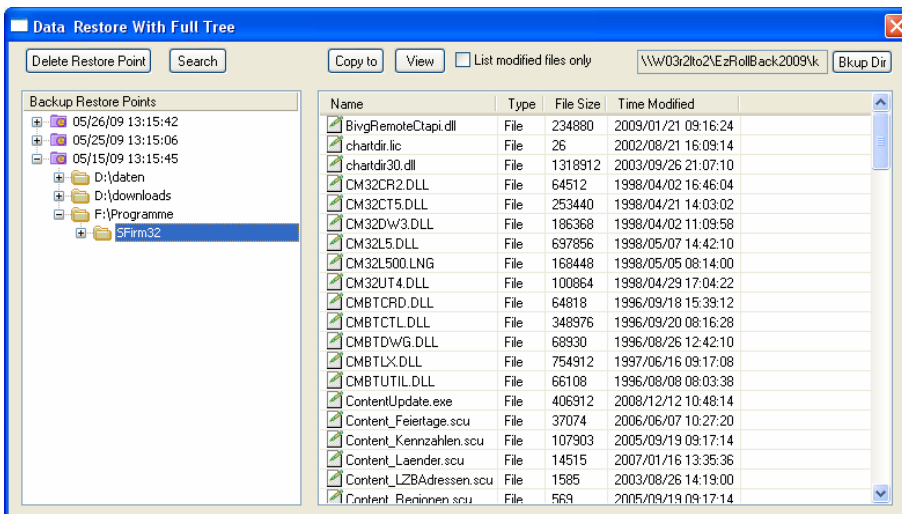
Data Restore With Full Tree

Delete Restore Point | Search | Copy to | View | List modified files only | \\W03r2lto2\EzRollBack2009\k | Bkup Dir

Backup Restore Points
05/26/09 13:15:42
05/25/09 13:15:06
05/15/09 13:15:45
D:\daten
D:\downloads
F:\Programme
SFirm32

| Name | Type | File Size | Time Modified |
|---|---|---|---|
| BivgRemoteCtapi.dll | File | 234880 | 2009/01/21 09:16:24 |
| chartdir.lic | File | 26 | 2002/08/21 16:09:14 |
| chartdir30.dll | File | 1318912 | 2003/09/26 21:07:10 |
| CM32CR2.DLL | File | 64512 | 1998/04/02 16:46:04 |
| CM32CT5.DLL | File | 253440 | 1998/04/21 14:03:02 |
| CM32DW3.DLL | File | 186368 | 1998/04/02 11:09:58 |
| CM32L5.DLL | File | 697856 | 1998/05/07 14:42:10 |
| CM32L500.LNG | File | 168448 | 1998/05/05 08:14:00 |
| CM32UT4.DLL | File | 100864 | 1998/04/29 17:04:22 |
| CMBTCRD.DLL | File | 64818 | 1996/09/18 15:39:12 |
| CMBTCTL.DLL | File | 348976 | 1996/09/20 08:16:28 |
| CMBTDWG.DLL | File | 68930 | 1996/08/26 12:42:10 |
| CMBTLX.DLL | File | 754912 | 1997/06/16 09:17:08 |
| CMBTUTIL.DLL | File | 66108 | 1996/08/08 08:03:38 |
| ContentUpdate.exe | File | 406912 | 2008/12/12 10:48:14 |
| Content_Feiertage.scu | File | 37074 | 2006/06/07 10:27:20 |
| Content_Kennzahlen.scu | File | 107903 | 2005/09/19 09:17:14 |
| Content_Laender.scu | File | 14515 | 2007/01/16 13:35:36 |
| Content_LZBAdressen.scu | File | 1585 | 2003/08/26 14:19:00 |
| Content_Regionen.scu | File | 569 | 2005/09/19 09:17:14 |